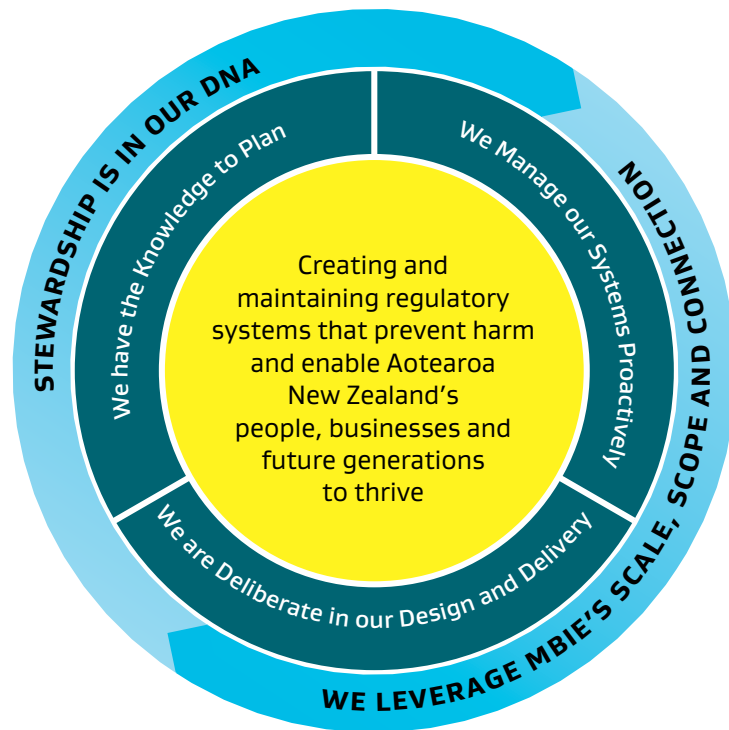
STEWARDSHIP IS IN OUR DNA

WE LEVERAGE MBIE'S SCALE, SCOPE AND CONNECTION

We have the Knowledge to Plan

We Manage our Systems Proactively

We are Deliberate in our Design and Delivery

Creating and maintaining regulatory systems that prevent harm and enable Aotearoa New Zealand's people, businesses and future generations to thrive